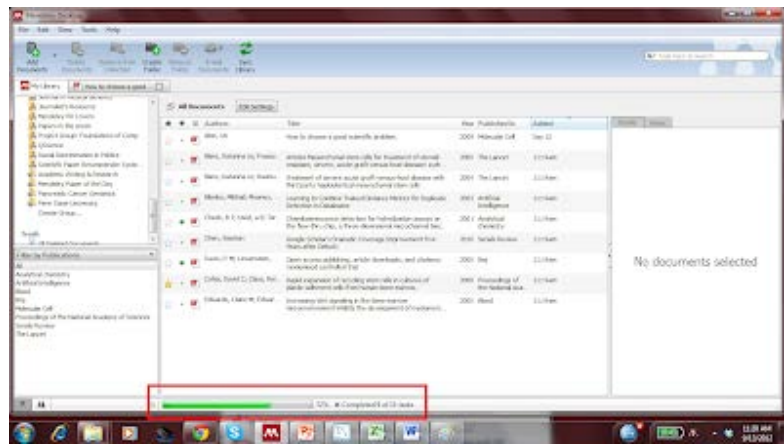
Mendeley Desktop

File Edit View Tools Help

Add Documents Delete Documents Remove from Collection Create Folder Share Sync Library

My Library How to choose a good...

All Documents Edit Settings

Authors Title Year Published In Added

Alon, Uri How to choose a good scientific problem. 2009 Molecular Cell Sep 12

Lancet

Cell

Molecular Cell

Proceedings of the National Academy of Sciences

Scientific Reviews

The Lancet

No documents selected

57% Completed 8 of 15 tasks

11:28 AM
9/13/2012